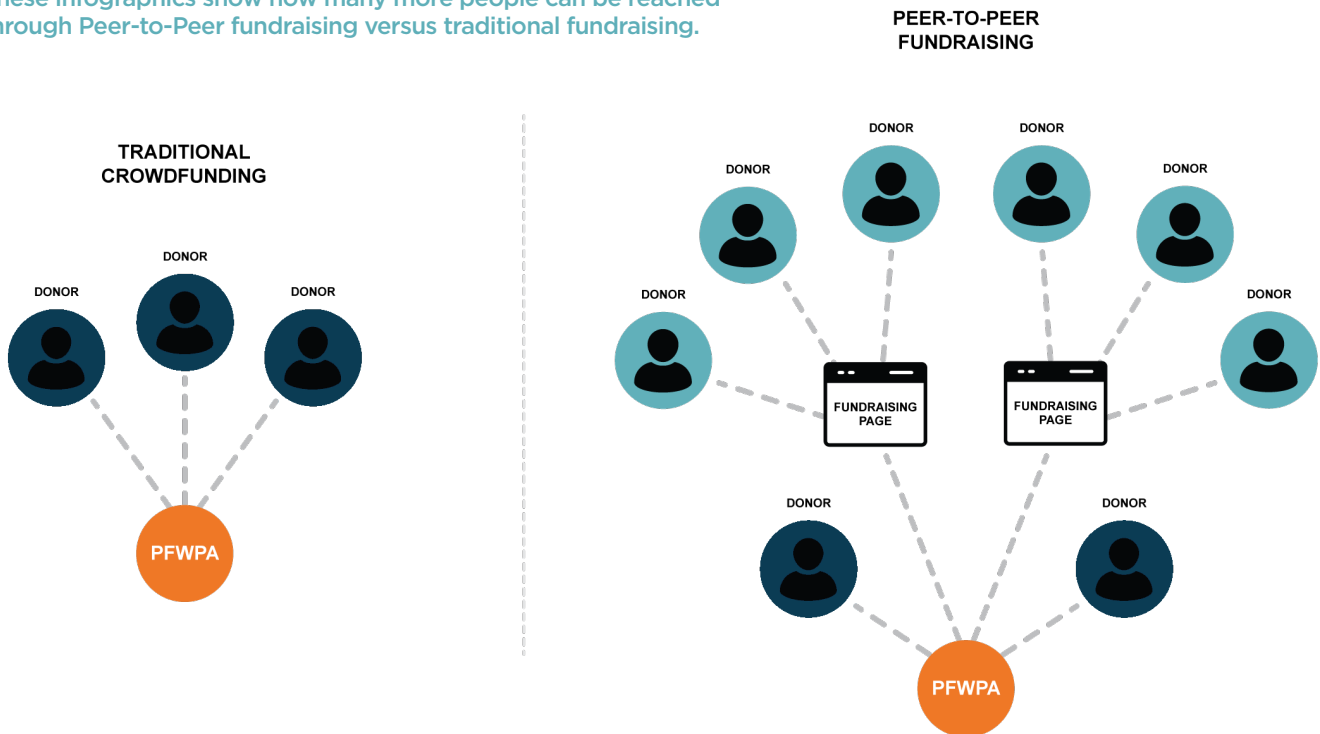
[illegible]hese infographics show how many more people can be reached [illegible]rough Peer-to-Peer fundraising versus traditional fundraising.

PEER-TO-PEER FUNDRAISING

TRADITIONAL CROWDFUNDING

DONOR

DONOR

DONOR

PFWPA

DONOR

DONOR

DONOR

DONOR

DONOR

DONOR

FUNDRAISING PAGE

FUNDRAISING PAGE

DONOR

DONOR

PFWPA